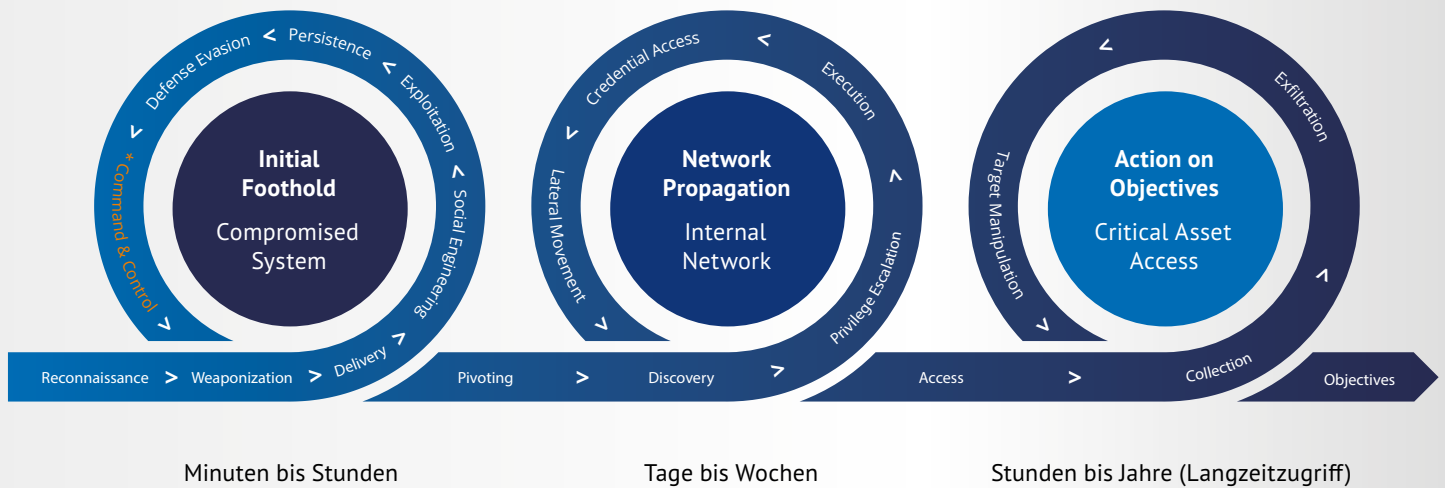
Defense Evasion < Persistence < Exploitation < Social Engineering

* Command & Control

Initial Foothold

Compromised System

Reconnaissance > Weaponization > Delivery >

Credential Access < Execution

Lateral Movement

Network Propagation

Internal Network

Privilege Escalation

Pivoting > Discovery >

Target Manipulation

Exfiltration

Action on Objectives

Critical Asset Access

Access > Collection

Objectives

Minuten bis Stunden

Tage bis Wochen

Stunden bis Jahre (Langzeitzugriff)